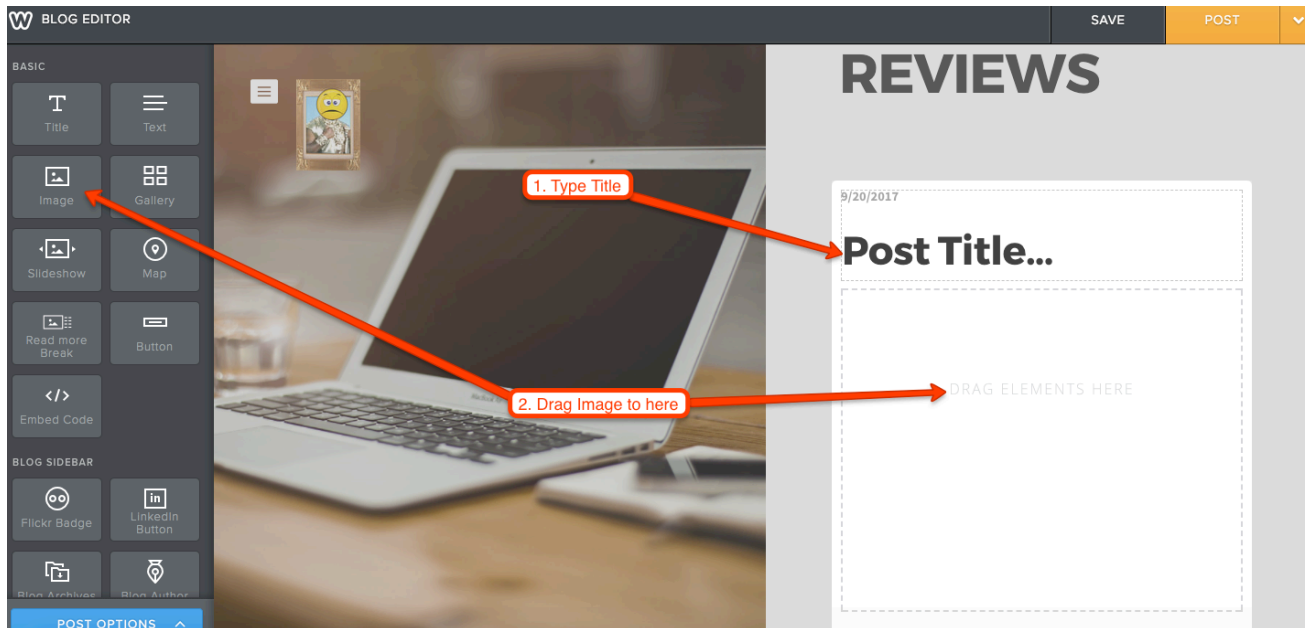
BLOG EDITOR

SAVE

POST

BASIC

Title

Text

Image

Gallery

Slideshow

Map

Read more Break

Button

Embed Code

BLOG SIDEBAR

Flickr Badge

LinkedIn Button

Blog Archives

Blog Author

POST OPTIONS

REVIEWS

1. Type Title

9/20/2017

Post Title...

2. Drag Image to here

DRAG ELEMENTS HERE